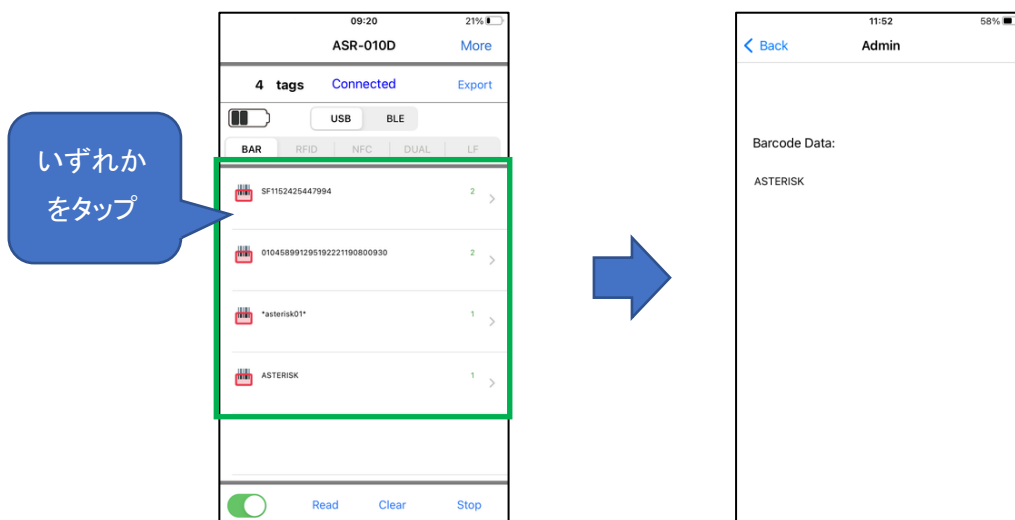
いずれかをタップ

09:20
21%
ASR-010D
More
4 tags
Connected
Export
USB
BLE
BAR
RFID
NFC
DUAL
LF
SF1152425447994
2
0104589912951922211908009З0
2
*asterisk01*
1
ASTERISK
1
Read
Clear
Stop

11:52
58%
Back
Admin
Barcode Data:
ASTERISK